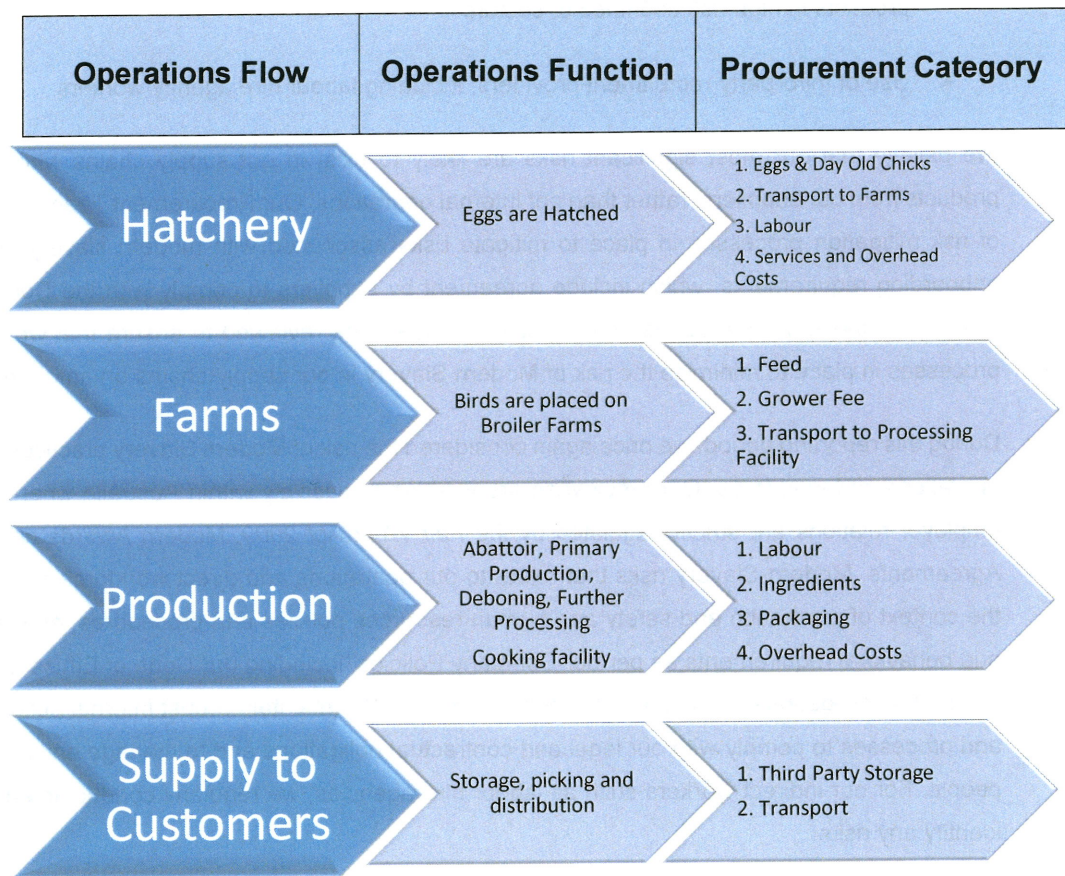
| Operations Flow | Operations Function | Procurement Category |
|---|---|---|
| Hatchery | Eggs are Hatched | 1. Eggs & Day Old Chicks 2. Transport to Farms 3. Labour 4. Services and Overhead Costs |
| Farms | Birds are placed on Broiler Farms | 1. Feed 2. Grower Fee 3. Transport to Processing Facility |
| Production | Abattoir, Primary Production, Deboning, Further Processing Cooking facility | 1. Labour 2. Ingredients 3. Packaging 4. Overhead Costs |
| Supply to Customers | Storage, picking and distribution | 1. Third Party Storage 2. Transport |